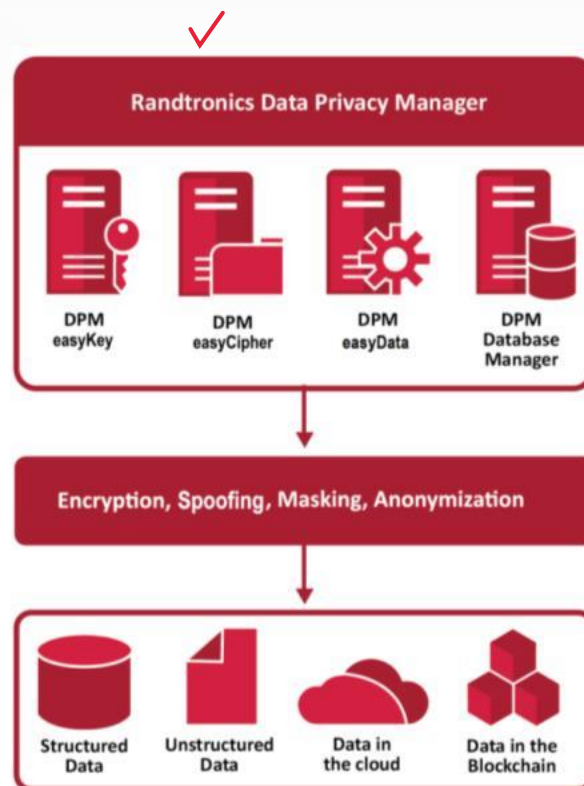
Randtronics Data Privacy Manager

DPM easyKey

DPM easyCipher

DPM easyData

DPM Database Manager

Encryption, Spoofing, Masking, Anonymization

Structured Data

Unstructured Data

Data in the cloud

Data in the Blockchain